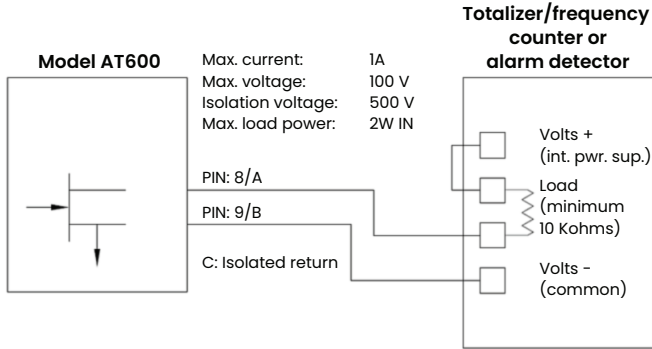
Model AT600

Max. current: 1A
Max. voltage: 100 V
Isolation voltage: 500 V
Max. load power: 2W IN

Totalizer/frequency counter or alarm detector

PIN: 8/A
PIN: 9/B
C: Isolated return

Volts + (int. pwr. sup.)
Load (minimum 10 Kohms)
Volts - (common)